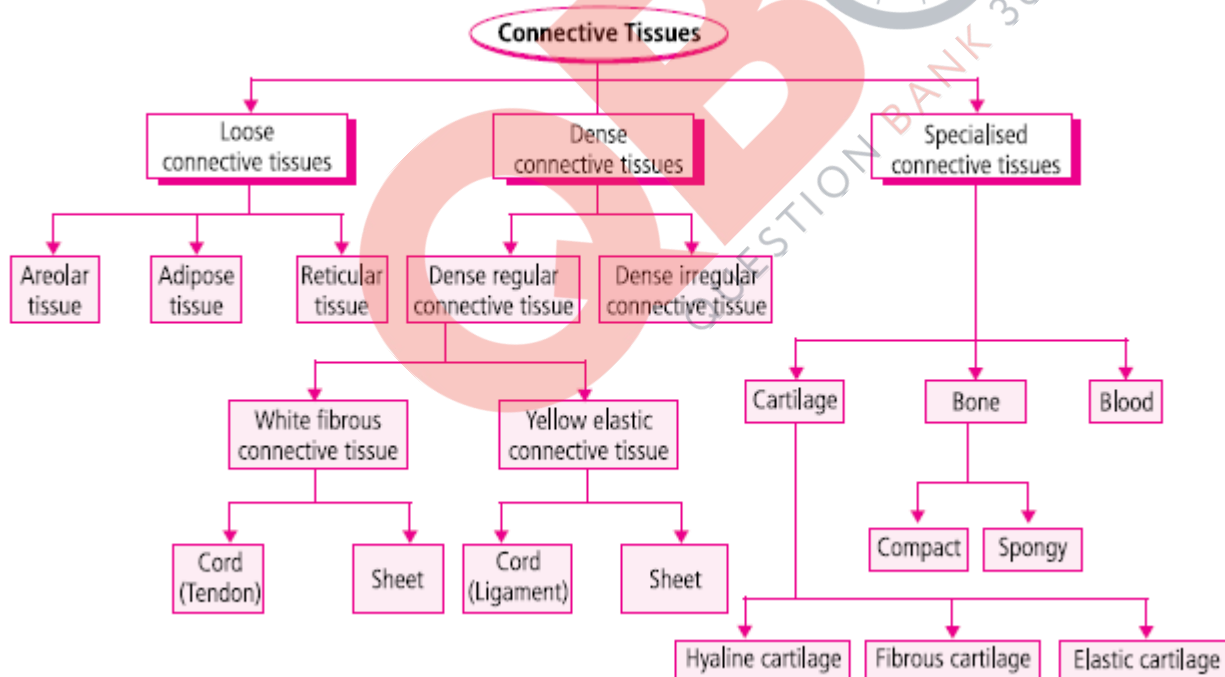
Connective Tissues

Loose connective tissues

Dense connective tissues

Specialised connective tissues

Areolar tissue

Adipose tissue

Reticular tissue

Dense regular connective tissue

Dense irregular connective tissue

White fibrous connective tissue

Yellow elastic connective tissue

Cord (Tendon)

Sheet

Cord (Ligament)

Sheet

Cartilage

Bone

Blood

Compact

Spongy

Hyaline cartilage

Fibrous cartilage

Elastic cartilage

QUESTION BANK 3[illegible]